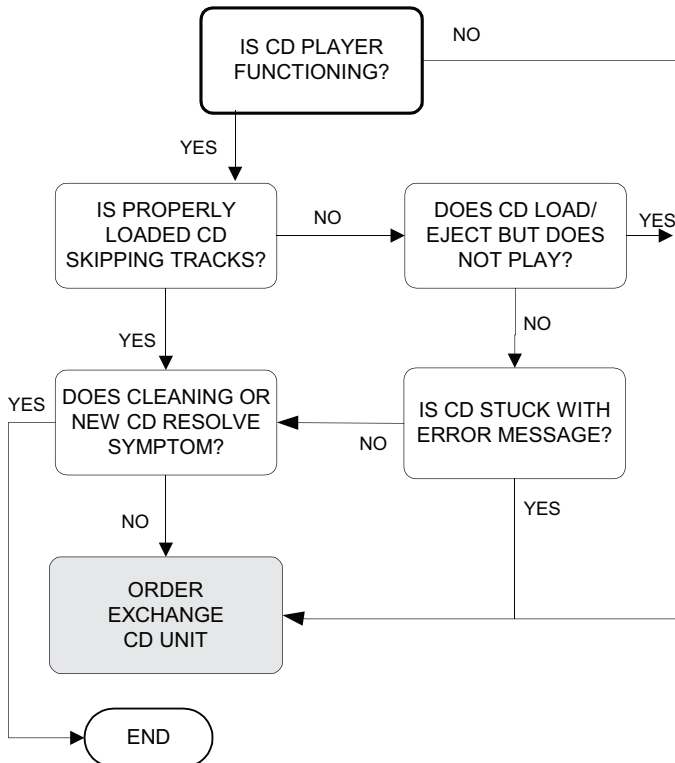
IS CD PLAYER FUNCTIONING?

NO

YES

IS PROPERLY LOADED CD SKIPPING TRACKS?

NO

DOES CD LOAD/ EJECT BUT DOES NOT PLAY?

YES

YES

NO

YES

DOES CLEANING OR NEW CD RESOLVE SYMPTOM?

NO

IS CD STUCK WITH ERROR MESSAGE?

NO

YES

ORDER EXCHANGE CD UNIT

END